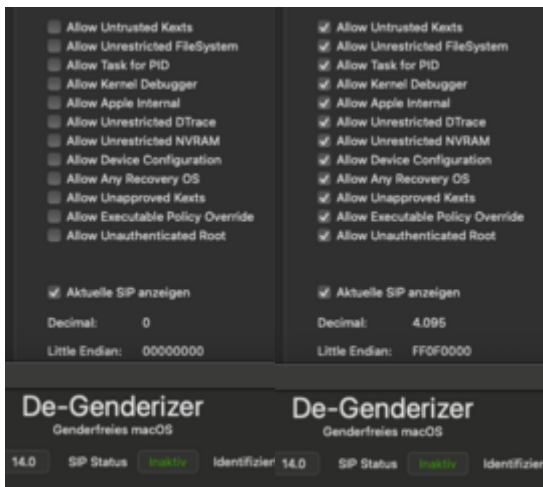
Allow Untrusted Kexts
Allow Unrestricted FileSystem
Allow Task for PID
Allow Kernel Debugger
Allow Apple Internal
Allow Unrestricted DTrace
Allow Unrestricted NVRAM
Allow Device Configuration
Allow Any Recovery OS
Allow Unapproved Kexts
Allow Executable Policy Override
Allow Unauthenticated Root

Aktuelle SIP anzeigen

Decimal: 0

Little Endian: 00000000

De-Genderizer
Genderfreies macOS

14.0 SIP Status Inaktiv Identifizier

Allow Untrusted Kexts
Allow Unrestricted FileSystem
Allow Task for PID
Allow Kernel Debugger
Allow Apple Internal
Allow Unrestricted DTrace
Allow Unrestricted NVRAM
Allow Device Configuration
Allow Any Recovery OS
Allow Unapproved Kexts
Allow Executable Policy Override
Allow Unauthenticated Root

Aktuelle SIP anzeigen

Decimal: 4.095

Little Endian: FF0F0000

De-Genderizer
Genderfreies macOS

14.0 SIP Status Inaktiv Identifizier